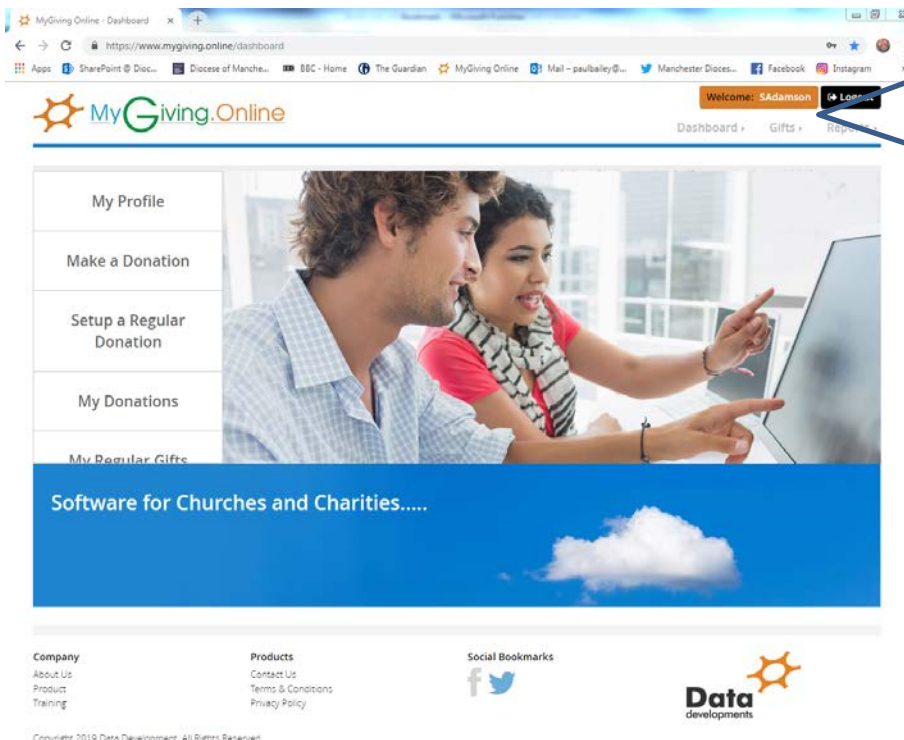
MyGiving Online - Dashboard ×

https://www.mygiving.online/dashboard

Apps SharePoint @ Dioc... Diocese of Manche... BBC - Home The Guardian MyGiving Online Mail – paulbailey@... Manchester Dioces... Facebook Instagram

MyGiving.Online

Welcome: SAdamson Logout

Dashboard › Gifts › Reports ›

My Profile

Make a Donation

Setup a Regular Donation

My Donations

My Regular Gifts

Software for Churches and Charities.....

Company
About Us
Product
Training

Products
Contact Us
Terms & Conditions
Privacy Policy

Social Bookmarks

Data developments

Copyright 2019 Data Development. All Rights Reserved